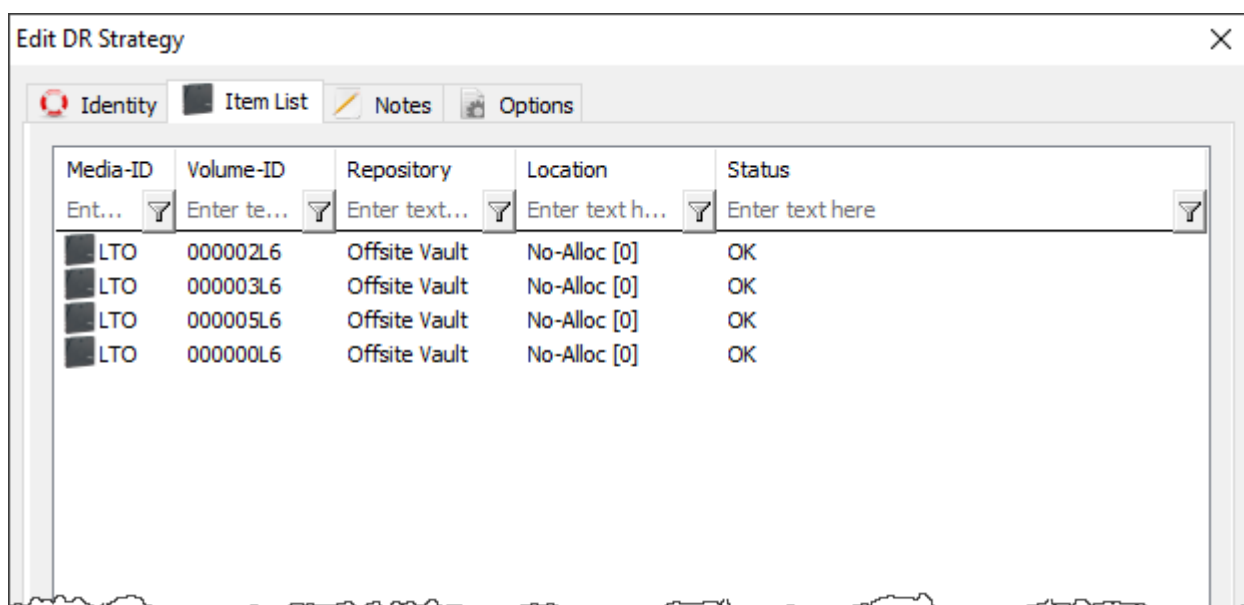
Edit DR Strategy

Identity Item List Notes Options

| Media-ID | Volume-ID | Repository | Location | Status |
|---|---|---|---|---|
| Ent... | Enter te... | Enter text... | Enter text h... | Enter text here |
| LTO | 000002L6 | Offsite Vault | No-Alloc [0] | OK |
| LTO | 000003L6 | Offsite Vault | No-Alloc [0] | OK |
| LTO | 000005L6 | Offsite Vault | No-Alloc [0] | OK |
| LTO | 000000L6 | Offsite Vault | No-Alloc [0] | OK |